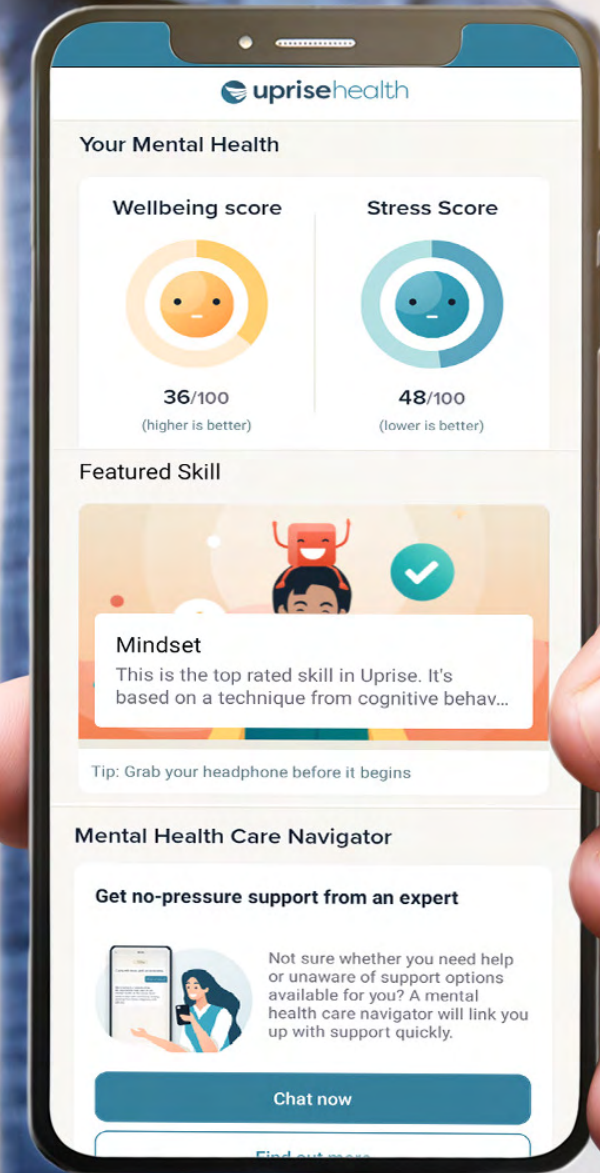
uprisehealth

Your Mental Health

Wellbeing score

36/100

(higher is better)

Stress Score

48/100

(lower is better)

Featured Skill

Mindset

This is the top rated skill in Uprise. It's based on a technique from cognitive behav...

Tip: Grab your headphone before it begins

Mental Health Care Navigator

Get no-pressure support from an expert

Not sure whether you need help or unaware of support options available for you? A mental health care navigator will link you up with support quickly.

Chat now

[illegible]